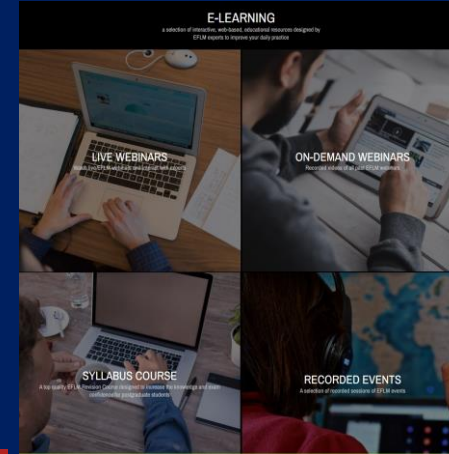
E-LEARNING

a selection of interactive, web-based, educational resources designed by EFLM experts to improve your daily practice

LIVE WEBINARS

Watch live EFLM webinars and interact with experts

ON-DEMAND WEBINARS

Recorded videos of all past EFLM webinars

SYLLABUS COURSE

A top quality EFLM Syllabus Course designed to increase the knowledge and build confidence for postgraduate students

RECORDED EVENTS

A selection of recorded sessions of EFLM events